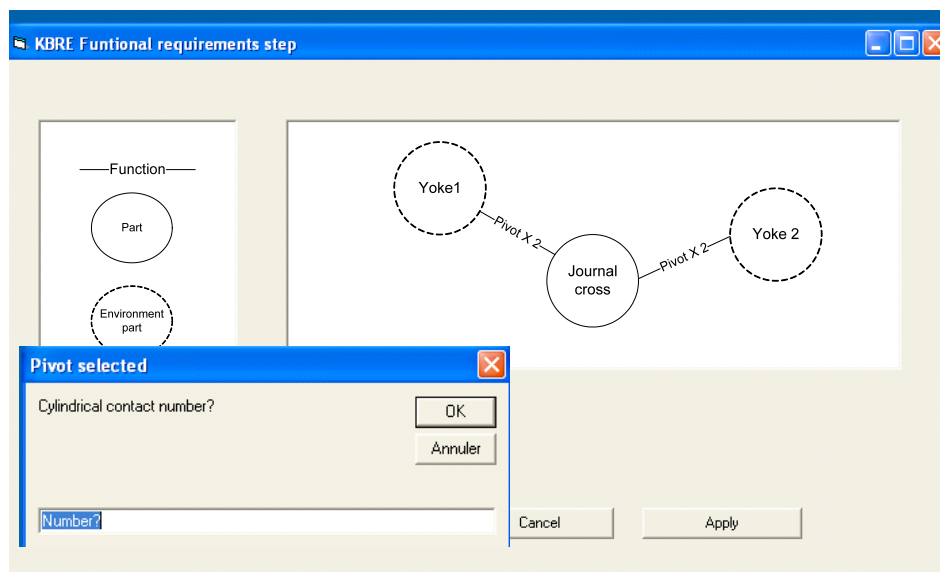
KBRE Funtional requirements step

Function

Part

Environment part

Yoke1

Pivot X 2

Journal cross

Pivot X 2

Yoke 2

Pivot selected

Cylindrical contact number?

OK

Annuler

Number?

Cancel

Apply